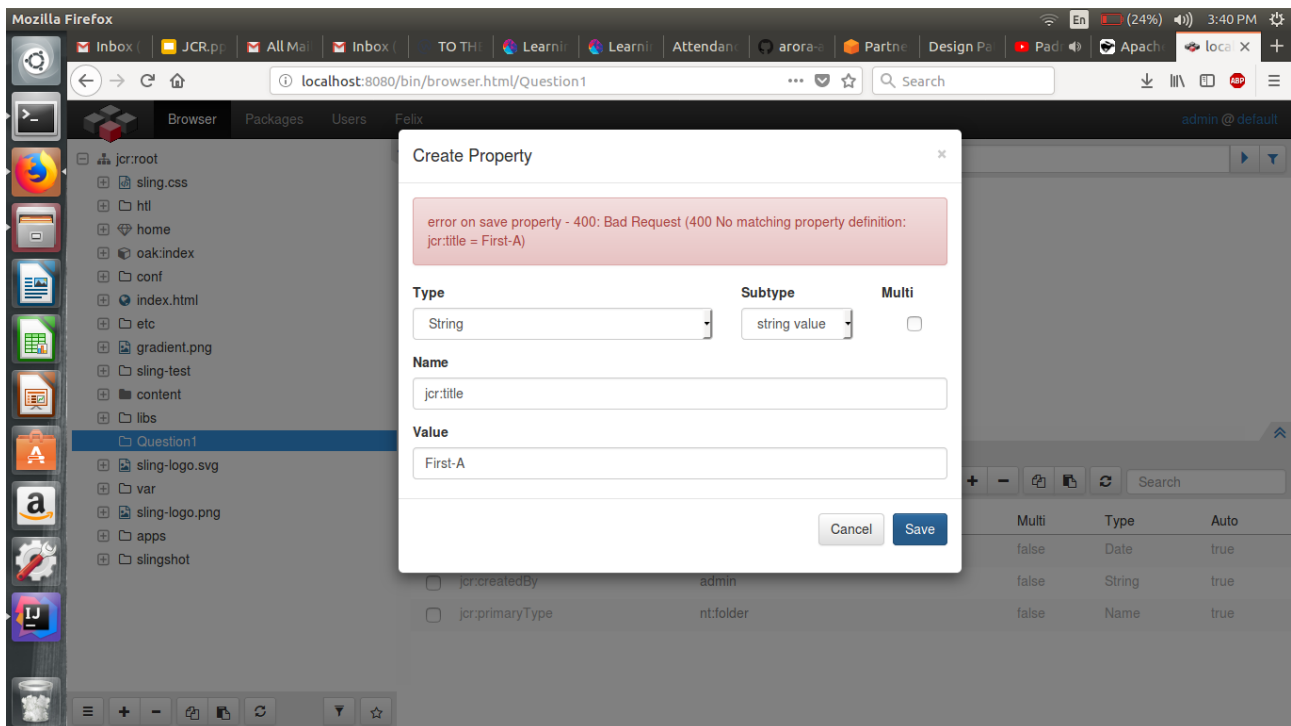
Mozilla Firefox

En (24%) 3:40 PM

Inbox ( | JCR.pp | All Mai | Inbox ( | TO TH | Learnin | Learnin | Attendan | arora-a | Partne | Design Pa | Pad | Apach | loca ×

localhost:8080/bin/browser.html/Question1

Search

Browser Packages Users Felix

admin @ default

jcr:root
sling.css
htl
home
oak:index
conf
index.html
etc
gradient.png
sling-test
content
libs
Question1
sling-logo.svg
var
sling-logo.png
apps
slingshot

Create Property ×

error on save property - 400: Bad Request (400 No matching property definition: jcr:title = First-A)

Type
String

Subtype
string value

Multi

Name
jcr:title

Value
First-A

Cancel Save

Search

| | Multi | Type | Auto |
|---|---|---|---|
| | false | Date | true |
| jcr:createdBy admin | false | String | true |
| jcr:primaryType nt:folder | false | Name | true |